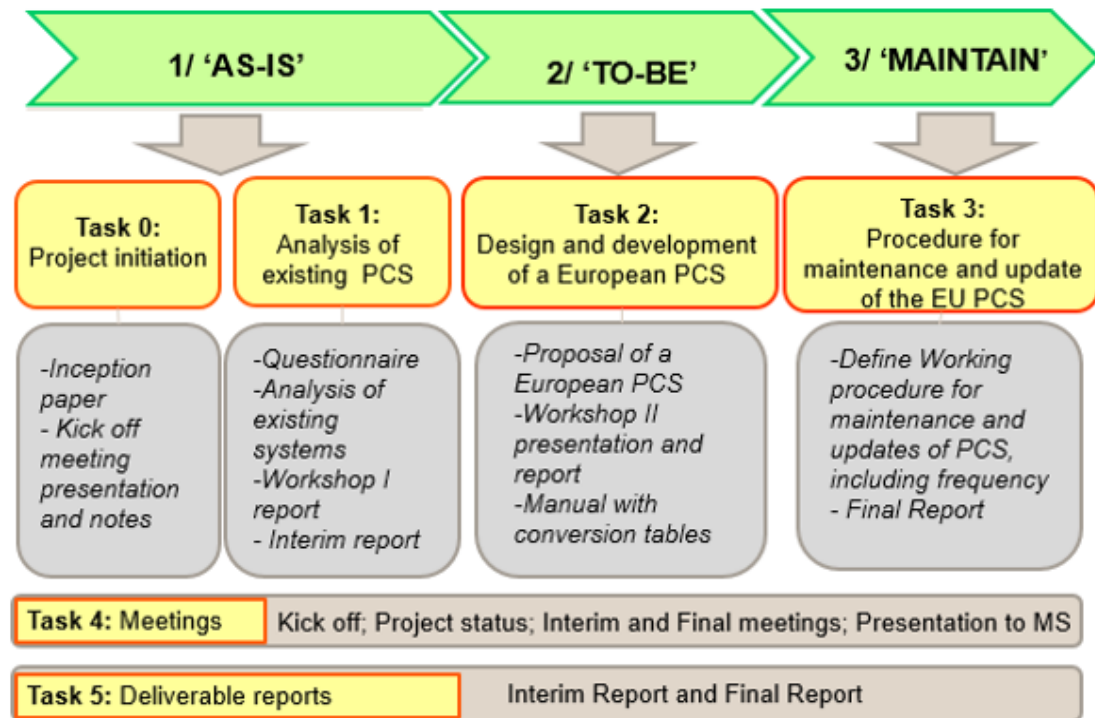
1/ ‘AS-IS’

2/ ‘TO-BE’

3/ ‘MAINTAIN’

Task 0:
Project initiation

Task 1:
Analysis of existing PCS

Task 2:
Design and development of a European PCS

Task 3:
Procedure for maintenance and update of the EU PCS

-Inception paper
- Kick off meeting presentation and notes

-Questionnaire
-Analysis of existing systems
-Workshop I report
- Interim report

-Proposal of a European PCS
-Workshop II presentation and report
-Manual with conversion tables

-Define Working procedure for maintenance and updates of PCS, including frequency
- Final Report

Task 4: Meetings

Kick off; Project status; Interim and Final meetings; Presentation to MS

Task 5: Deliverable reports

Interim Report and Final Report